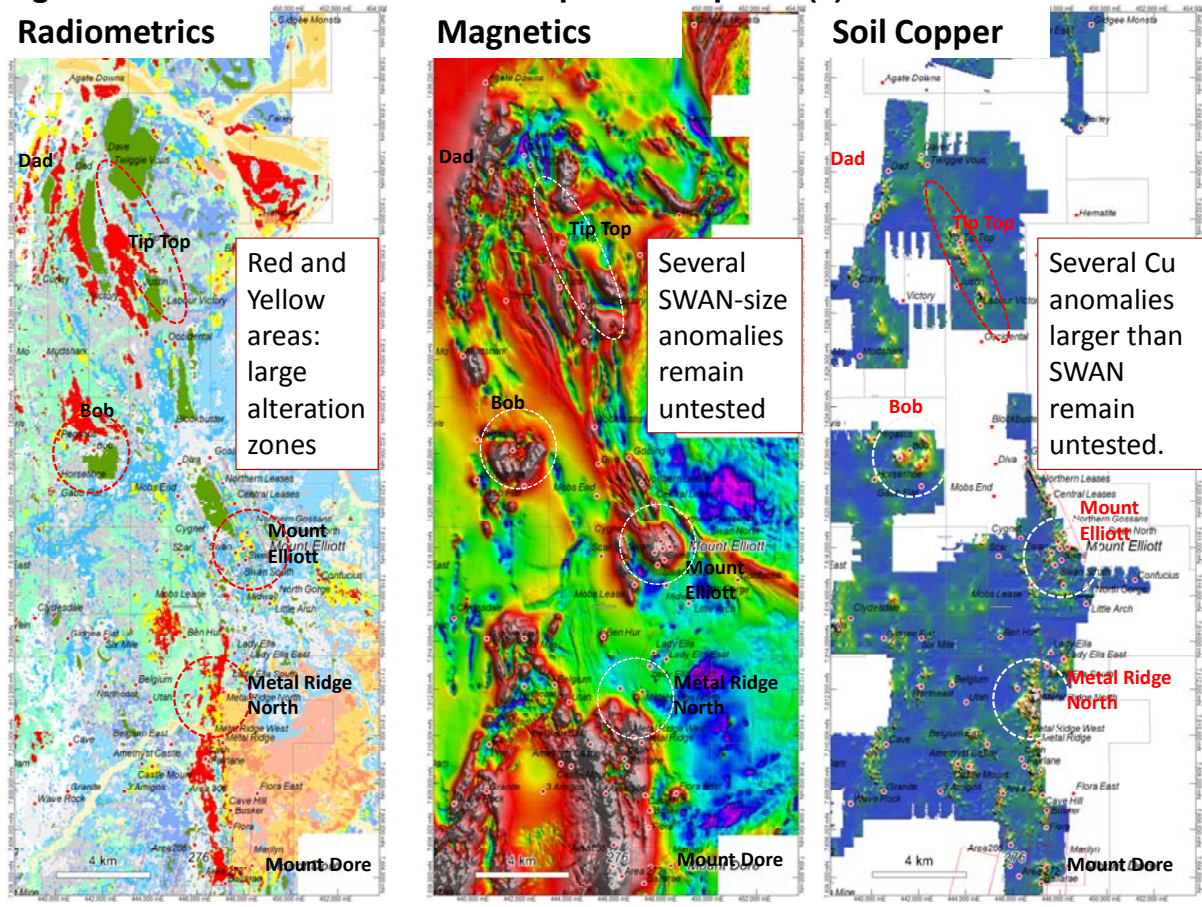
Radiometrics

Dad

Tip Top

Red and Yellow areas: large alteration zones

Bob

Mount Elliott

Metal Ridge North

4 km

Mount Dore

Magnetics

Dad

Tip Top

Several SWAN-size anomalies remain untested

Bob

Mount Elliott

Metal Ridge North

4 km

Mount Dore

Soil Copper

Dad

Tip Top

Several Cu anomalies larger than SWAN remain untested.

Bob

Mount Elliott

Metal Ridge North

4 km

Mount Dore